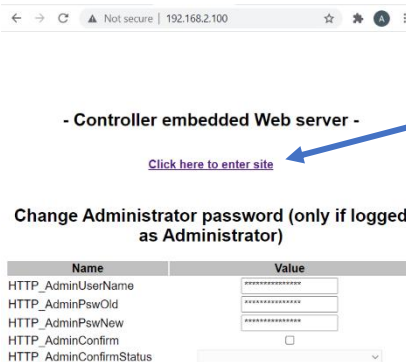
Not secure | 192.168.2.100

A

- Controller embedded Web server -

Click here to enter site

Change Administrator password (only if logged as Administrator)

| Name | Value |
|---|---|
| HTTP_AdminUserName | *************** |
| HTTP_AdminPswOld | *************** |
| HTTP_AdminPswNew | *************** |
| HTTP_AdminConfirm | ☐ |
| HTTP_AdminConfirmStatus | |